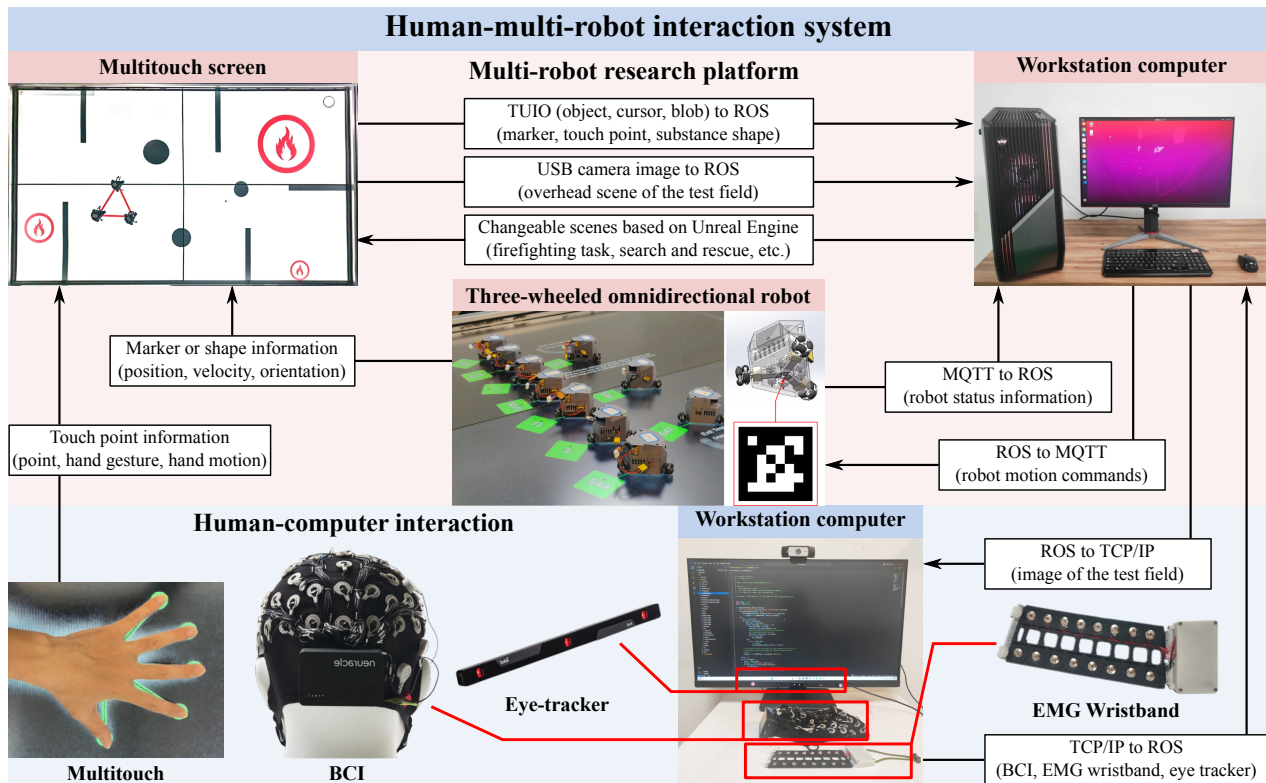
Human-multi-robot interaction system

Multitouch screen

Multi-robot research platform

Workstation computer

TUIO (object, cursor, blob) to ROS (marker, touch point, substance shape)

USB camera image to ROS (overhead scene of the test field)

Changeable scenes based on Unreal Engine (firefighting task, search and rescue, etc.)

Three-wheeled omnidirectional robot

Marker or shape information (position, velocity, orientation)

MQTT to ROS (robot status information)

Touch point information (point, hand gesture, hand motion)

ROS to MQTT (robot motion commands)

Human-computer interaction

Workstation computer

ROS to TCP/IP (image of the test field)

neuracle

Eye-tracker

EMG Wristband

Multitouch

BCI

TCP/IP to ROS (BCI, EMG wristband, eye tracker)